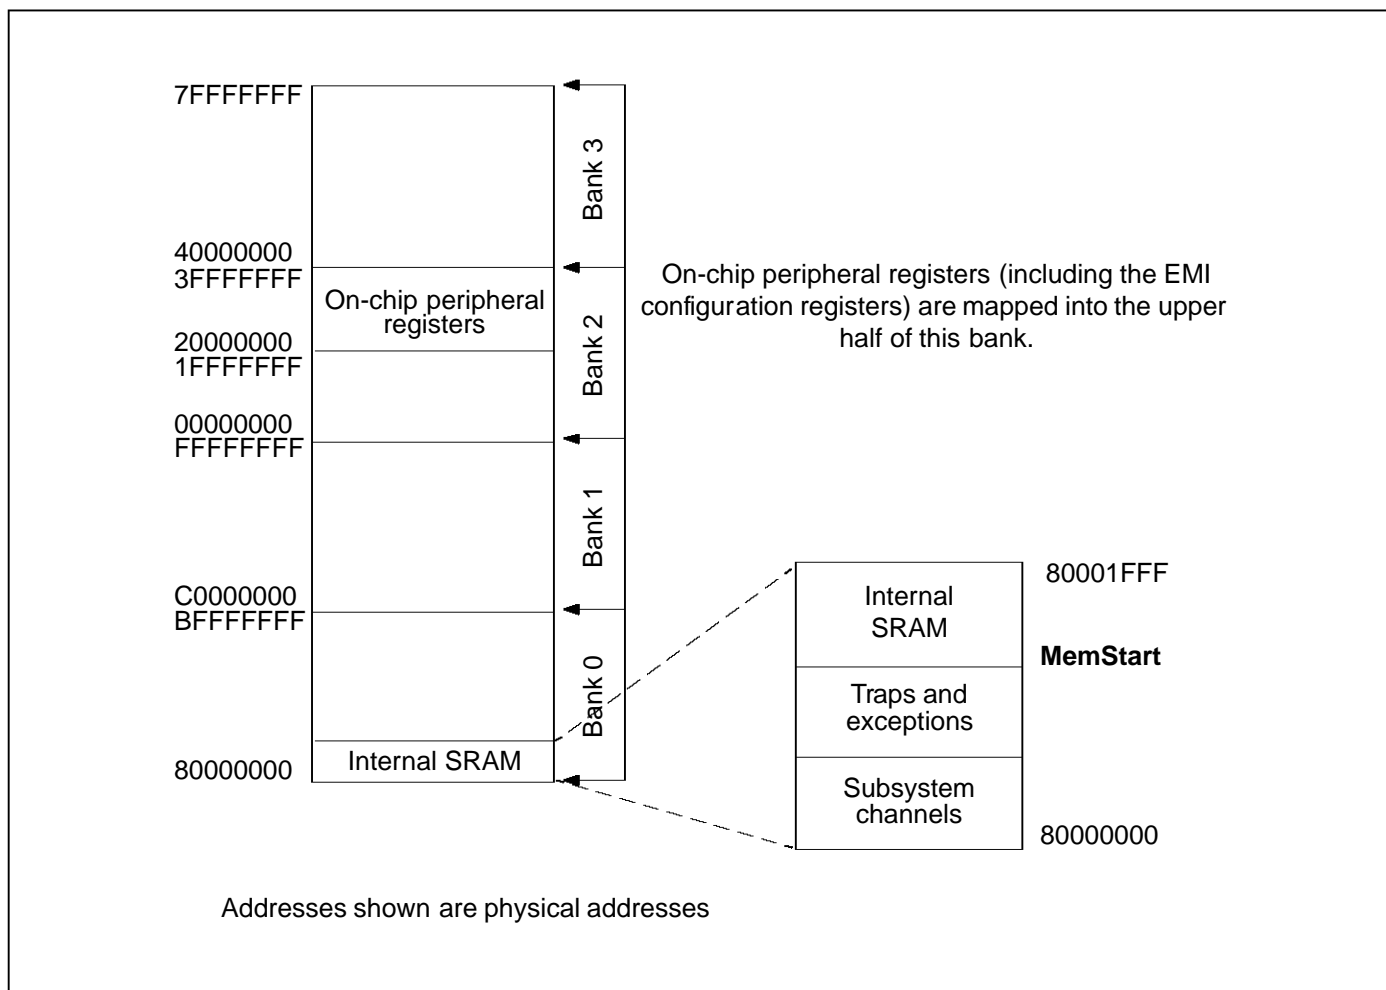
7FFFFFFF

Bank 3

40000000
3FFFFFFF

On-chip peripheral registers

Bank 2

On-chip peripheral registers (including the EMI configuration registers) are mapped into the upper half of this bank.

20000000
1FFFFFFF

00000000
FFFFFFFF

Bank 1

C0000000
BFFFFFFF

Bank 0

Internal SRAM

80000000

80001FFF

Internal SRAM

MemStart

Traps and exceptions

Subsystem channels

80000000

Addresses shown are physical addresses